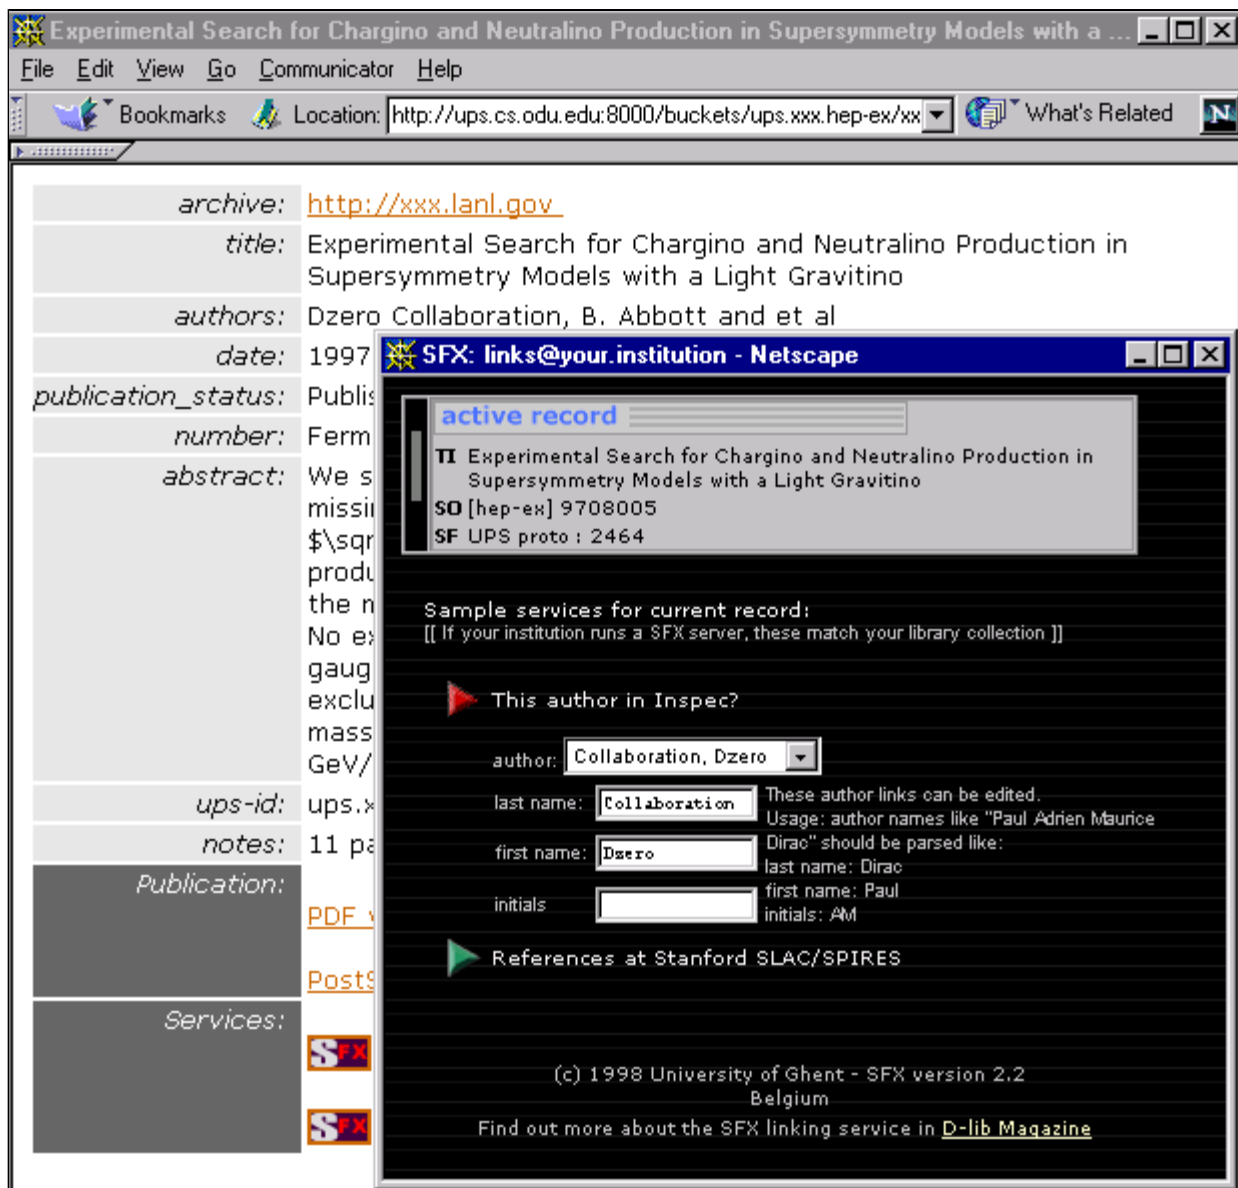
Experimental Search for Chargino and Neutralino Production in Supersymmetry Models with a ...

File Edit View Go Communicator Help

Bookmarks Location: http://ups.cs.odu.edu:8000/buckets/ups.xxx.hep-ex/xx What's Related

archive: http://xxx.lanl.gov
title: Experimental Search for Chargino and Neutralino Production in Supersymmetry Models with a Light Gravitino
authors: Dzero Collaboration, B. Abbott and et al
date: 1997
publication_status: Publis
number: Ferm
abstract: We s missi $\sqr produ the n No e gaug exclu mass GeV/
ups-id: ups.x
notes: 11 pa
Publication: PDF
Posts
Services:

SFX: links@your.institution - Netscape

active record
TI Experimental Search for Chargino and Neutralino Production in Supersymmetry Models with a Light Gravitino
SO [hep-ex] 9708005
SF UPS proto : 2464

Sample services for current record:
[[ If your institution runs a SFX server, these match your library collection ]]

This author in Inspec?

author: Collaboration, Dzero
last name: Collaboration
first name: Dzero
initials

These author links can be edited. Usage: author names like "Paul Adrien Maurice Dirac" should be parsed like: last name: Dirac first name: Paul initials: AM

References at Stanford SLAC/SPIRES

(c) 1998 University of Ghent - SFX version 2.2 Belgium
Find out more about the SFX linking service in D-lib Magazine